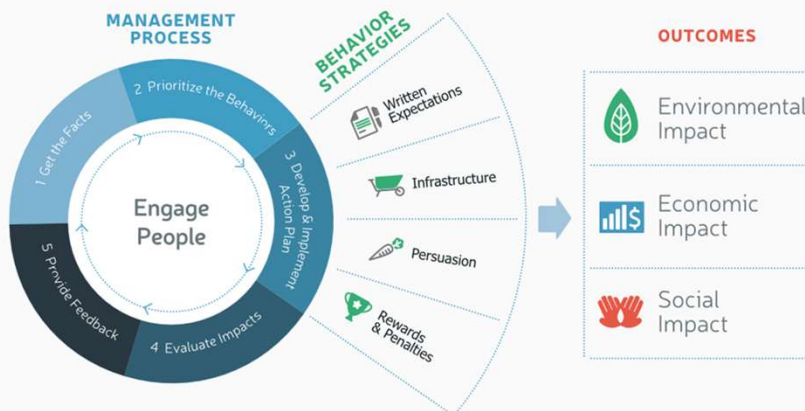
MANAGEMENT PROCESS

1 Get the Facts

2 Prioritize the Behaviors

3 Develop & Implement Action Plan

4 Evaluate Impacts

5 Provide Feedback

Engage People

BEHAVIOR STRATEGIES

Written Expectations

Infrastructure

Persuasion

Rewards & Penalties

OUTCOMES

Environmental Impact

Economic Impact

Social Impact